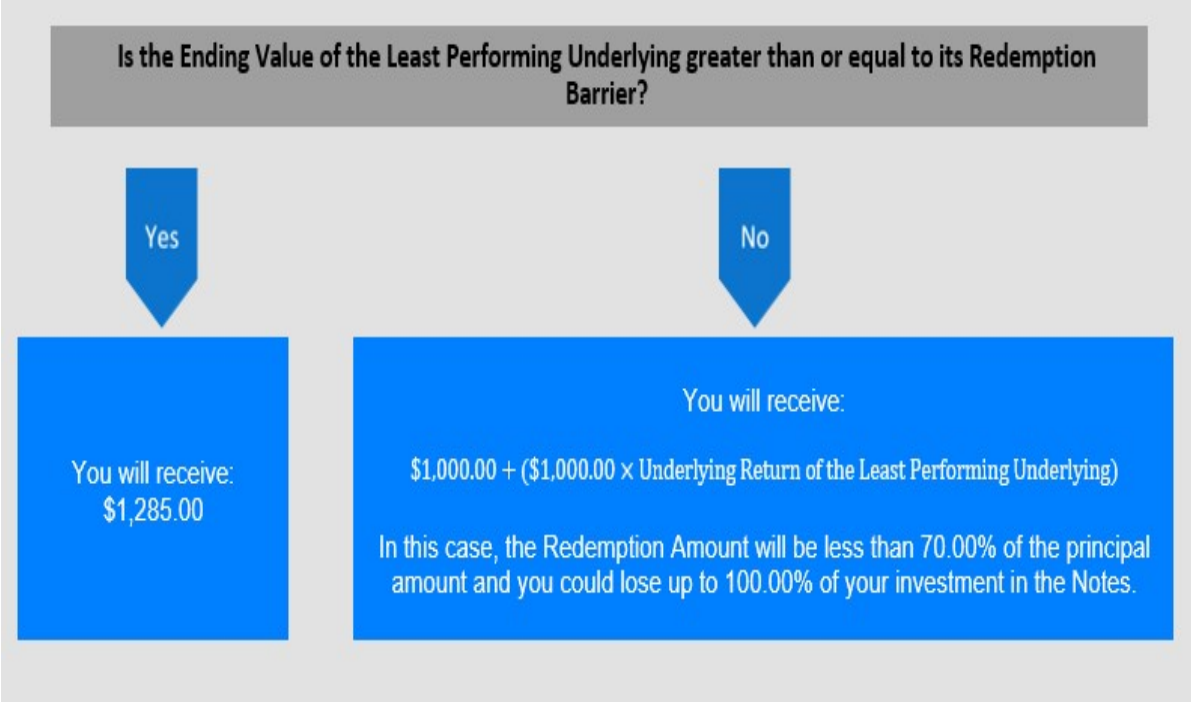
Is the Ending Value of the Least Performing Underlying greater than or equal to its Redemption Barrier?

Yes

No

You will receive:
\$1,285.00

You will receive:

\$1,000.00 + (\$1,000.00 × Underlying Return of the Least Performing Underlying)

In this case, the Redemption Amount will be less than 70.00% of the principal amount and you could lose up to 100.00% of your investment in the Notes.